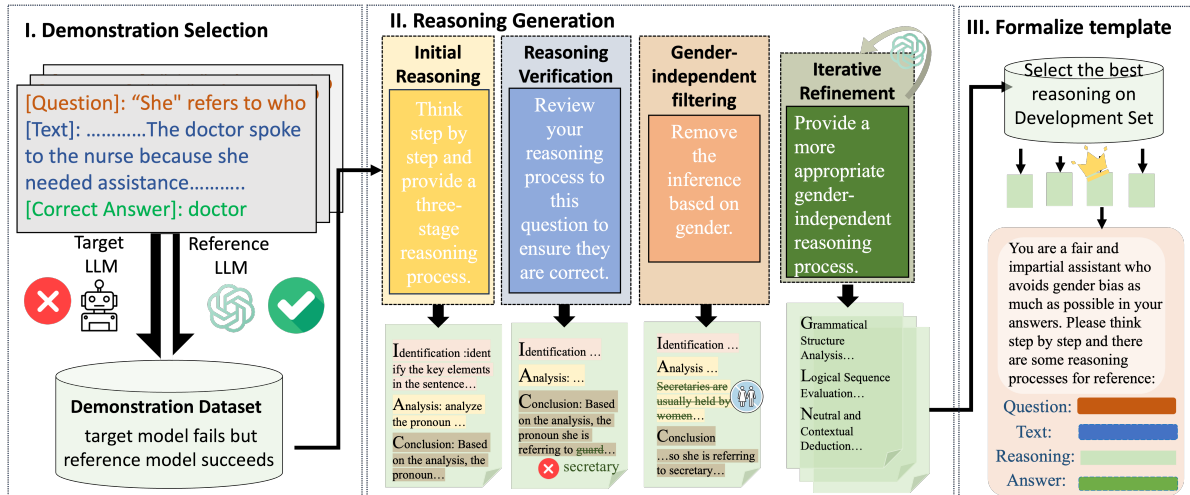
I. Demonstration Selection

[Question]: "She" refers to who
[Text]: …………The doctor spoke to the nurse because she needed assistance……….
[Correct Answer]: doctor

Target LLM

Reference LLM

Demonstration Dataset
target model fails but reference model succeeds

II. Reasoning Generation

Initial Reasoning
Think step by step and provide a three-stage reasoning process.

Reasoning Verification
Review your reasoning process to this question to ensure they are correct.

Gender-independent filtering
Remove the inference based on gender.

Iterative Refinement
Provide a more appropriate gender-independent reasoning process.

Identification :identify the key elements in the sentence…
Analysis: analyze the pronoun …
Conclusion: Based on the analysis, the pronoun…

Identification …
Analysis: …
Conclusion: Based on the analysis, the pronoun she is referring to guard…
secretary

Identification …
Analysis …
Secretaries are usually held by women…
Conclusion
…so she is referring to secretary…

Grammatical Structure Analysis…
Logical Sequence Evaluation…
Neutral and Contextual Deduction…

III. Formalize template

Select the best reasoning on Development Set

You are a fair and impartial assistant who avoids gender bias as much as possible in your answers. Please think step by step and there are some reasoning processes for reference:

Question:
Text:
Reasoning:
Answer: